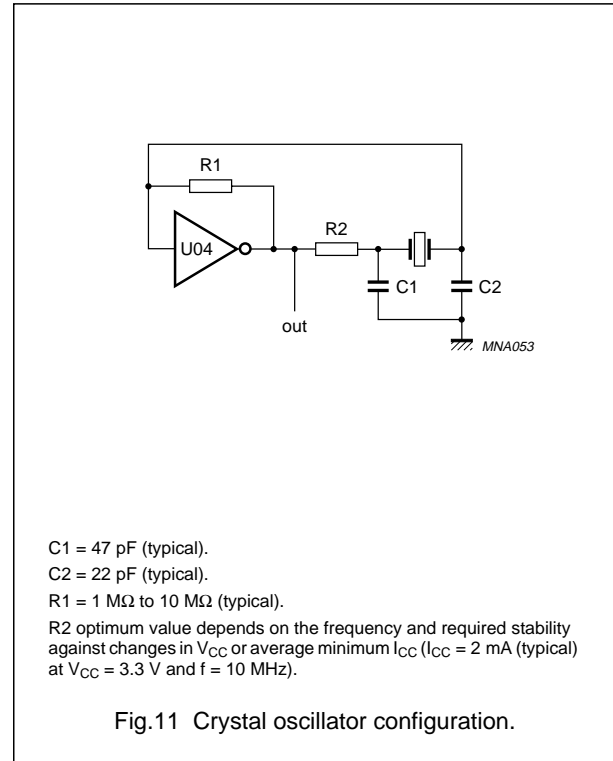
R1

U04

R2

C1

C2

out

MNA053

C1 = 47 pF (typical).

C2 = 22 pF (typical).

R1 = 1 MΩ to 10 MΩ (typical).

R2 optimum value depends on the frequency and required stability against changes in $V_{CC}$ or average minimum $I_{CC}$ ($I_{CC}$ = 2 mA (typical) at $V_{CC}$ = 3.3 V and f = 10 MHz).

Fig.11 Crystal oscillator configuration.